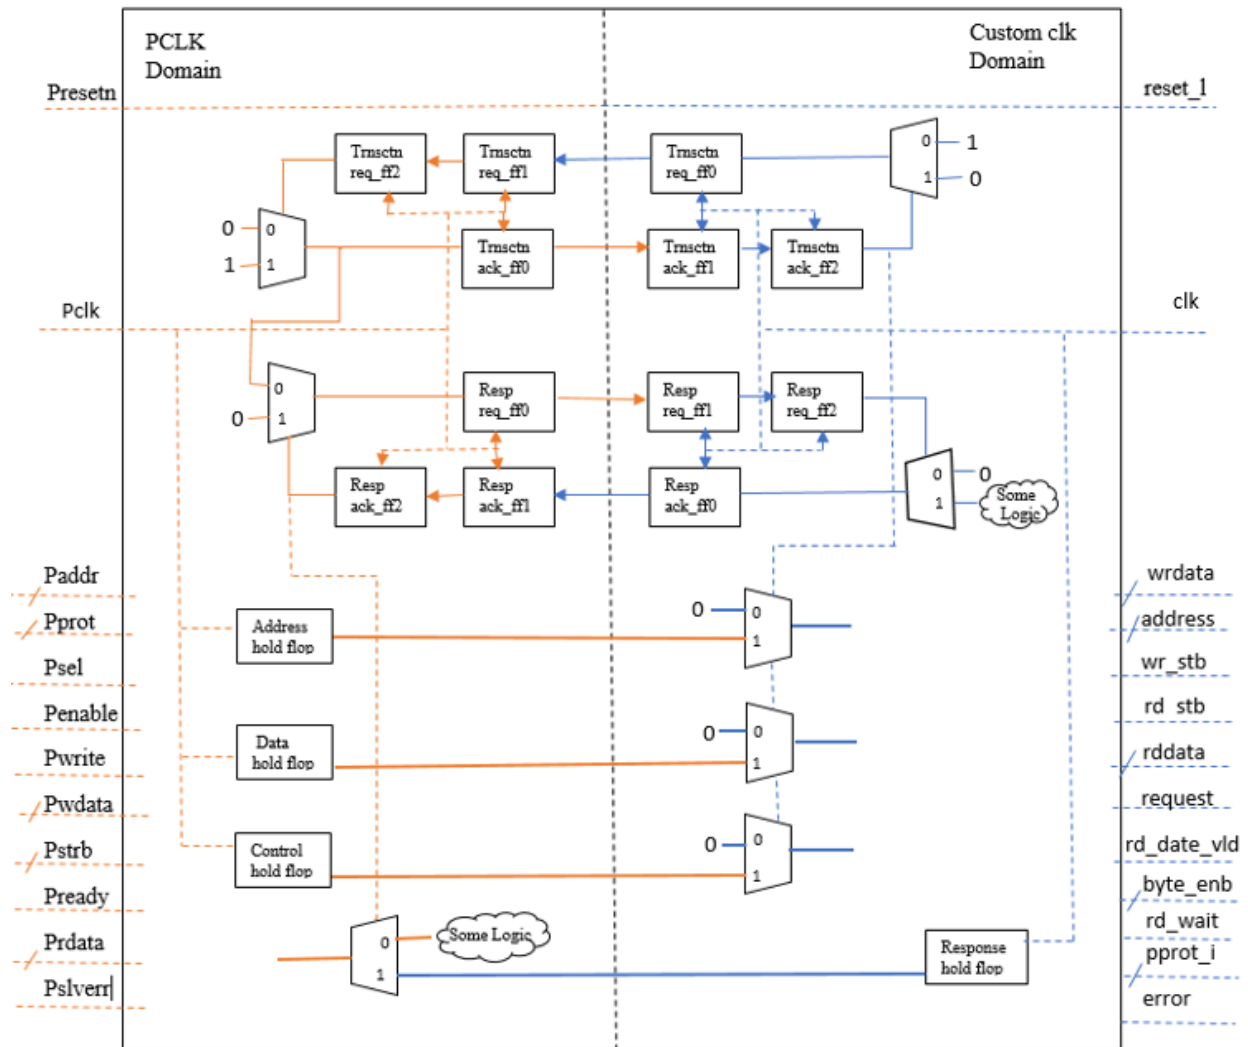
PCLK Domain

Custom clk Domain

Presetn

reset_1

Trnsctn req_ff2

Trnsctn req_ff1

Trnsctn req_ff0

0

1

1

0

0

0

1

1

Trnsctn ack_ff0

Trnsctn ack_ff1

Trnsctn ack_ff2

Pclk

clk

0

0

1

Resp req_ff0

Resp req_ff1

Resp req_ff2

Resp ack_ff2

Resp ack_ff1

Resp ack_ff0

0

1

0

Some Logic

Paddr

Pprot

Psel

Penable

Pwrite

Pwdata

Pstrb

Pready

Prdata

Pslverr

Address hold flop

Data hold flop

Control hold flop

0

0

1

0

0

1

0

0

1

0

1

Some Logic

Response hold flop

wrdata

address

wr_stb

rd_stb

rddata

request

rd_date_vld

byte_enb

rd_wait

pprot_i

error